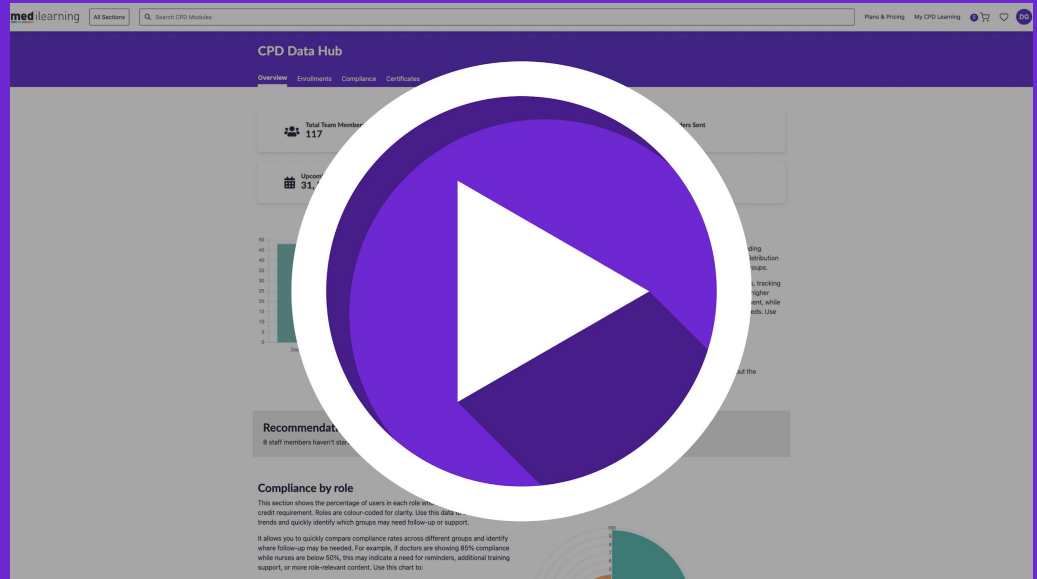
medilearning All Sections Search CPD Modules Plans & Pricing My CPD Learning 0 DG

CPD Data Hub

Overview Enrollments Compliance Certificates

Total Team Members
117

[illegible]ers Sent

Upcom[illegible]
31, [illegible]

50
45
40
35
30
25
20
15
10
5
0

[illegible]ding
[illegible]istribution
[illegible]oups.

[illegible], tracking
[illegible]igher
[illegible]ent, while
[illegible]eds. Use

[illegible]out the

Recommendat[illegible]
8 staff members haven't star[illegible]

Compliance by role

This section shows the percentage of users in each role wh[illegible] credit requirement. Roles are colour-coded for clarity. Use this data t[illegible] trends and quickly identify which groups may need follow-up or support.

It allows you to quickly compare compliance rates across different groups and identify where follow-up may be needed. For example, if doctors are showing 85% compliance while nurses are below 50%, this may indicate a need for reminders, additional training support, or more role-relevant content. Use this chart to:

100